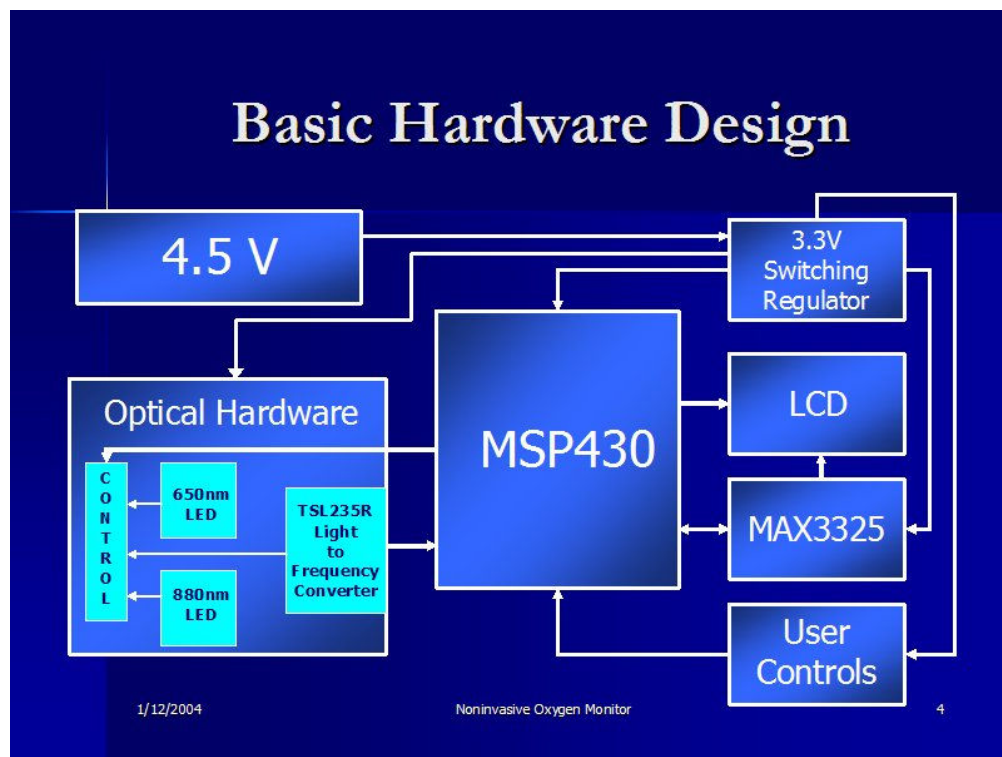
Basic Hardware Design

4.5 V

3.3V Switching Regulator

Optical Hardware

C O N T R O L

650nm LED

880nm LED

TSL235R Light to Frequency Converter

MSP430

LCD

MAX3325

User Controls

1/12/2004

Noninvasive Oxygen Monitor

4